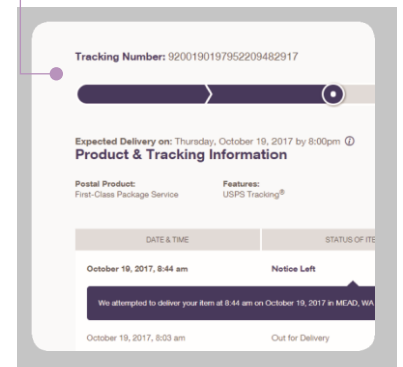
Tracking Number: 9200190197952209482917

Expected Delivery on: Thursday, October 19, 2017 by 8:00pm ⓘ

Product & Tracking Information

Postal Product:
First-Class Package Service

Features:
USPS Tracking®

| DATE & TIME | STATUS OF ITE |
|---|---|
| October 19, 2017, 8:44 am | Notice Left |

We attempted to deliver your item at 8:44 am on October 19, 2017 in MEAD, WA

| | |
|---|---|
| October 19, 2017, 8:03 am | Out for Delivery |